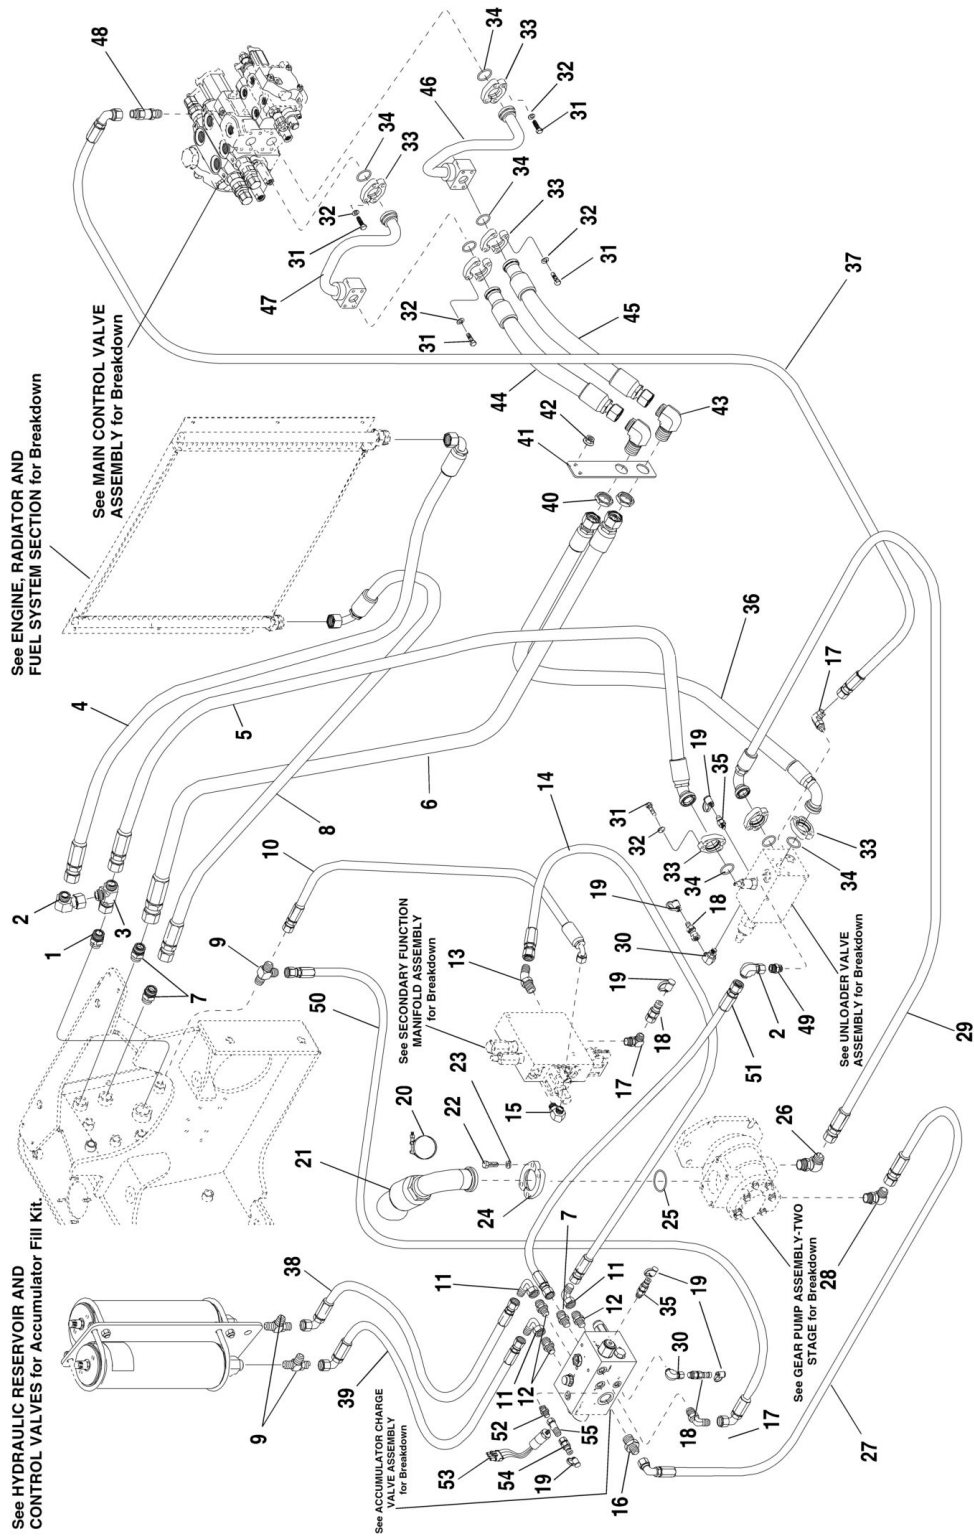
See HYDRAULIC RESERVOIR AND CONTROL VALVES for Accumulator Fill Kit.

See ENGINE, RADIATOR AND FUEL SYSTEM SECTION for Breakdown

See MAIN CONTROL VALVE ASSEMBLY for Breakdown

See SECONDARY FUNCTION MANIFOLD ASSEMBLY for Breakdown

See UNLOADER VALVE ASSEMBLY for Breakdown

See GEAR PUMP ASSEMBLY-TWO STAGE for Breakdown

See ACCUMULATOR CHARGE VALVE ASSEMBLY for Breakdown

48 34 33 32 31 46 34 33 32 31 34 33 32 31 47 32 31 37 45 44 43 42 41 40 4 5 6 8 36 17 19 35 31 32 33 34 33 34 33 10 14 2 3 1 7 9 13 19 18 30 19 18 17 2 49 50 51 29 20 22 23 15 21 26 24 25 28 38 11 7 11 12 19 35 19 9 39 11 12 30 18 17 52 55 53 54 19 16 27